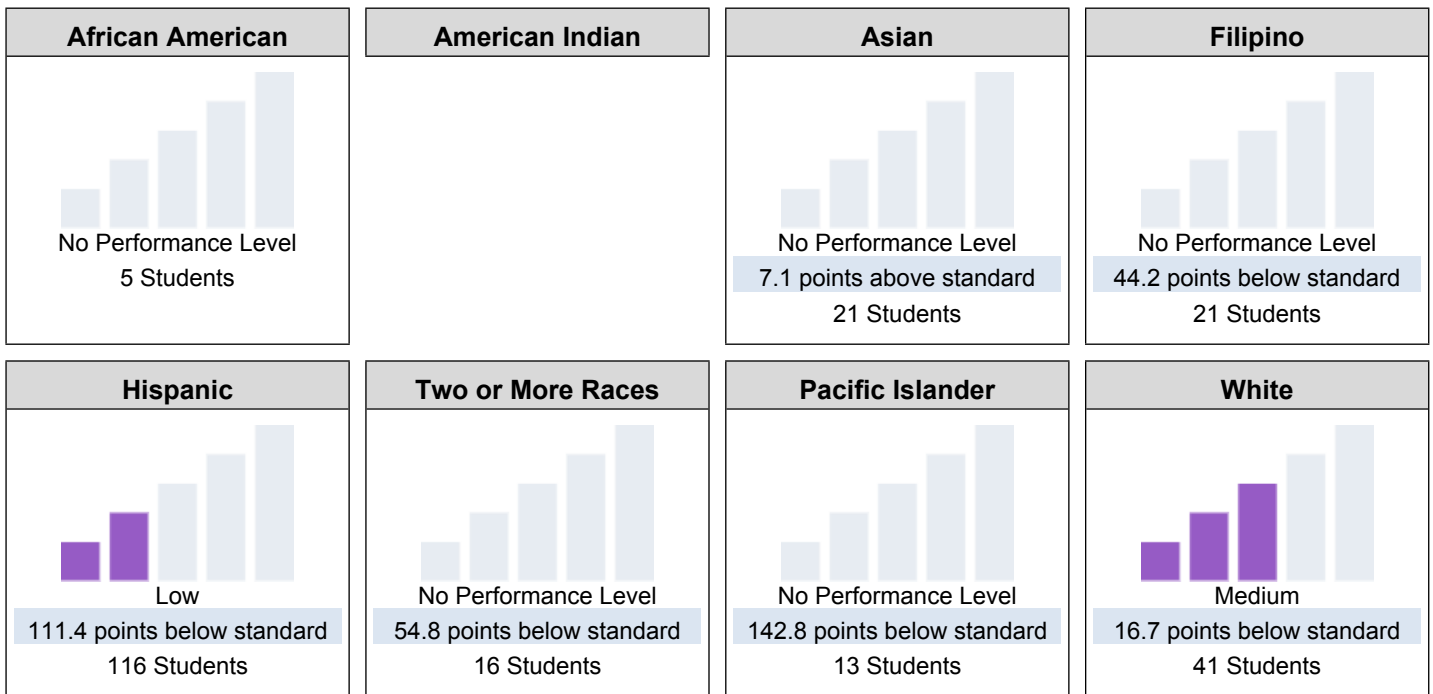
African American

No Performance Level
5 Students

American Indian

Asian

No Performance Level
7.1 points above standard
21 Students

Filipino

No Performance Level
44.2 points below standard
21 Students

Hispanic

Low
111.4 points below standard
116 Students

Two or More Races

No Performance Level
54.8 points below standard
16 Students

Pacific Islander

No Performance Level
142.8 points below standard
13 Students

White

Medium
16.7 points below standard
41 Students